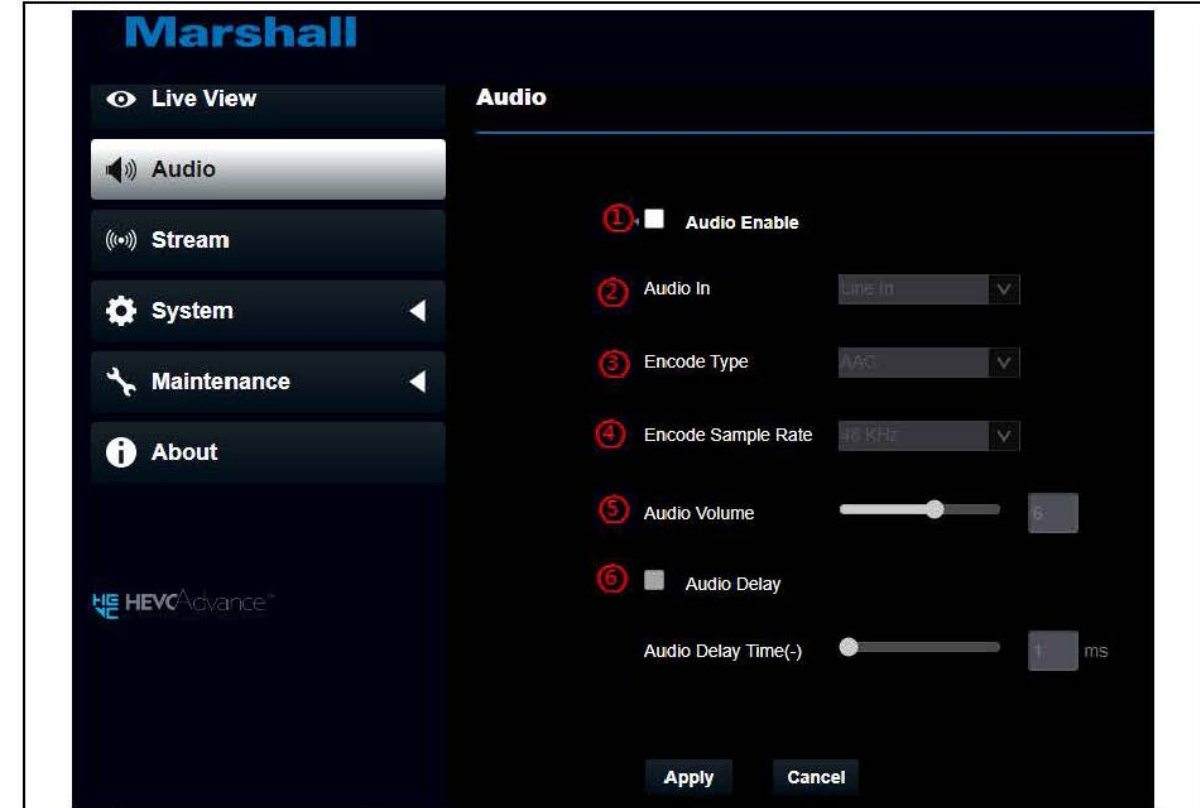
Marshall

Live View
Audio
Stream
System
Maintenance
About

HEVCAdvance™

Audio

① Audio Enable
② Audio In Line In
③ Encode Type AAC
④ Encode Sample Rate 48 KHz
⑤ Audio Volume 6
⑥ Audio Delay
Audio Delay Time(-) 1 ms

Apply Cancel